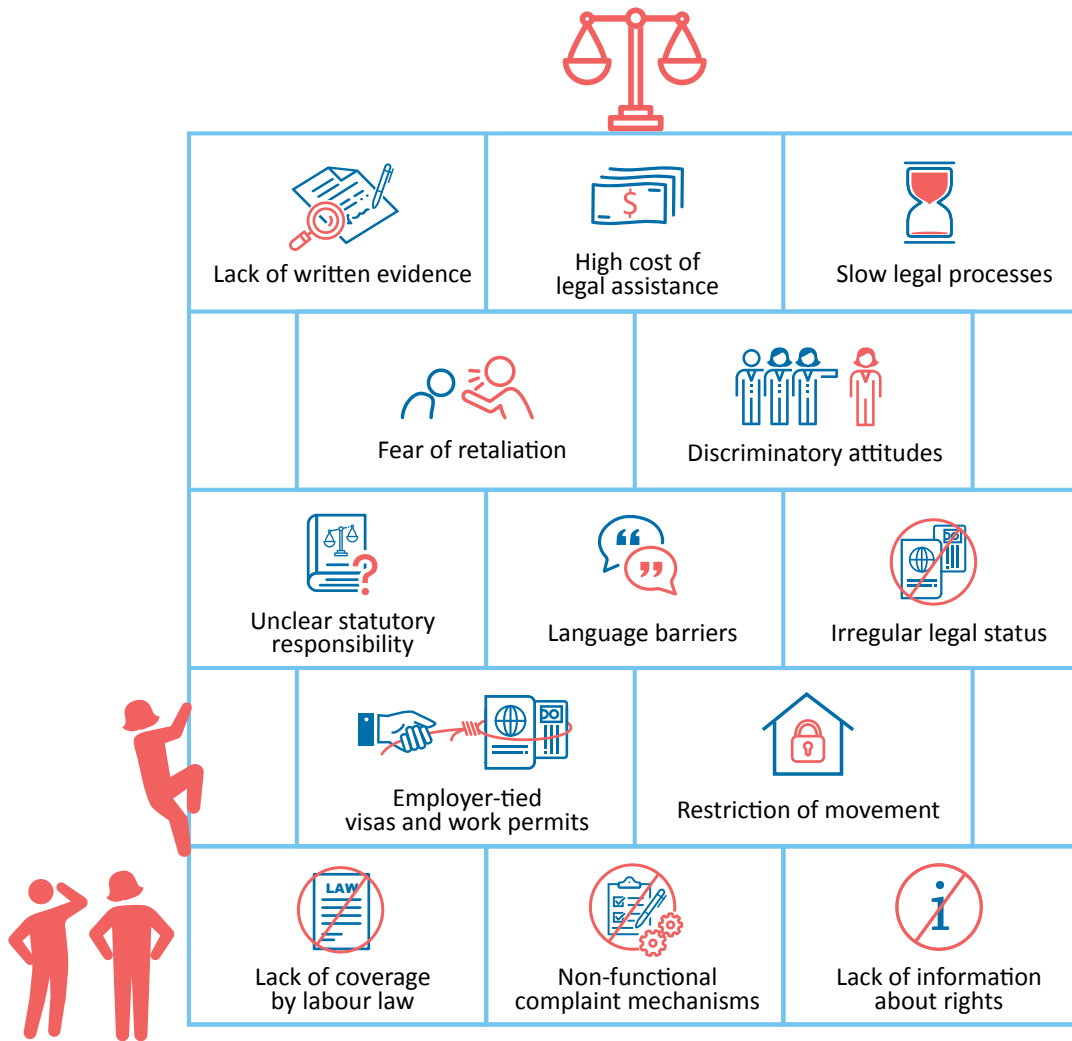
Lack of written evidence

High cost of legal assistance

Slow legal processes

Fear of retaliation

Discriminatory attitudes

Unclear statutory responsibility

Language barriers

Irregular legal status

Employer-tied visas and work permits

Restriction of movement

LAW

Lack of coverage by labour law

Non-functional complaint mechanisms

Lack of information about rights